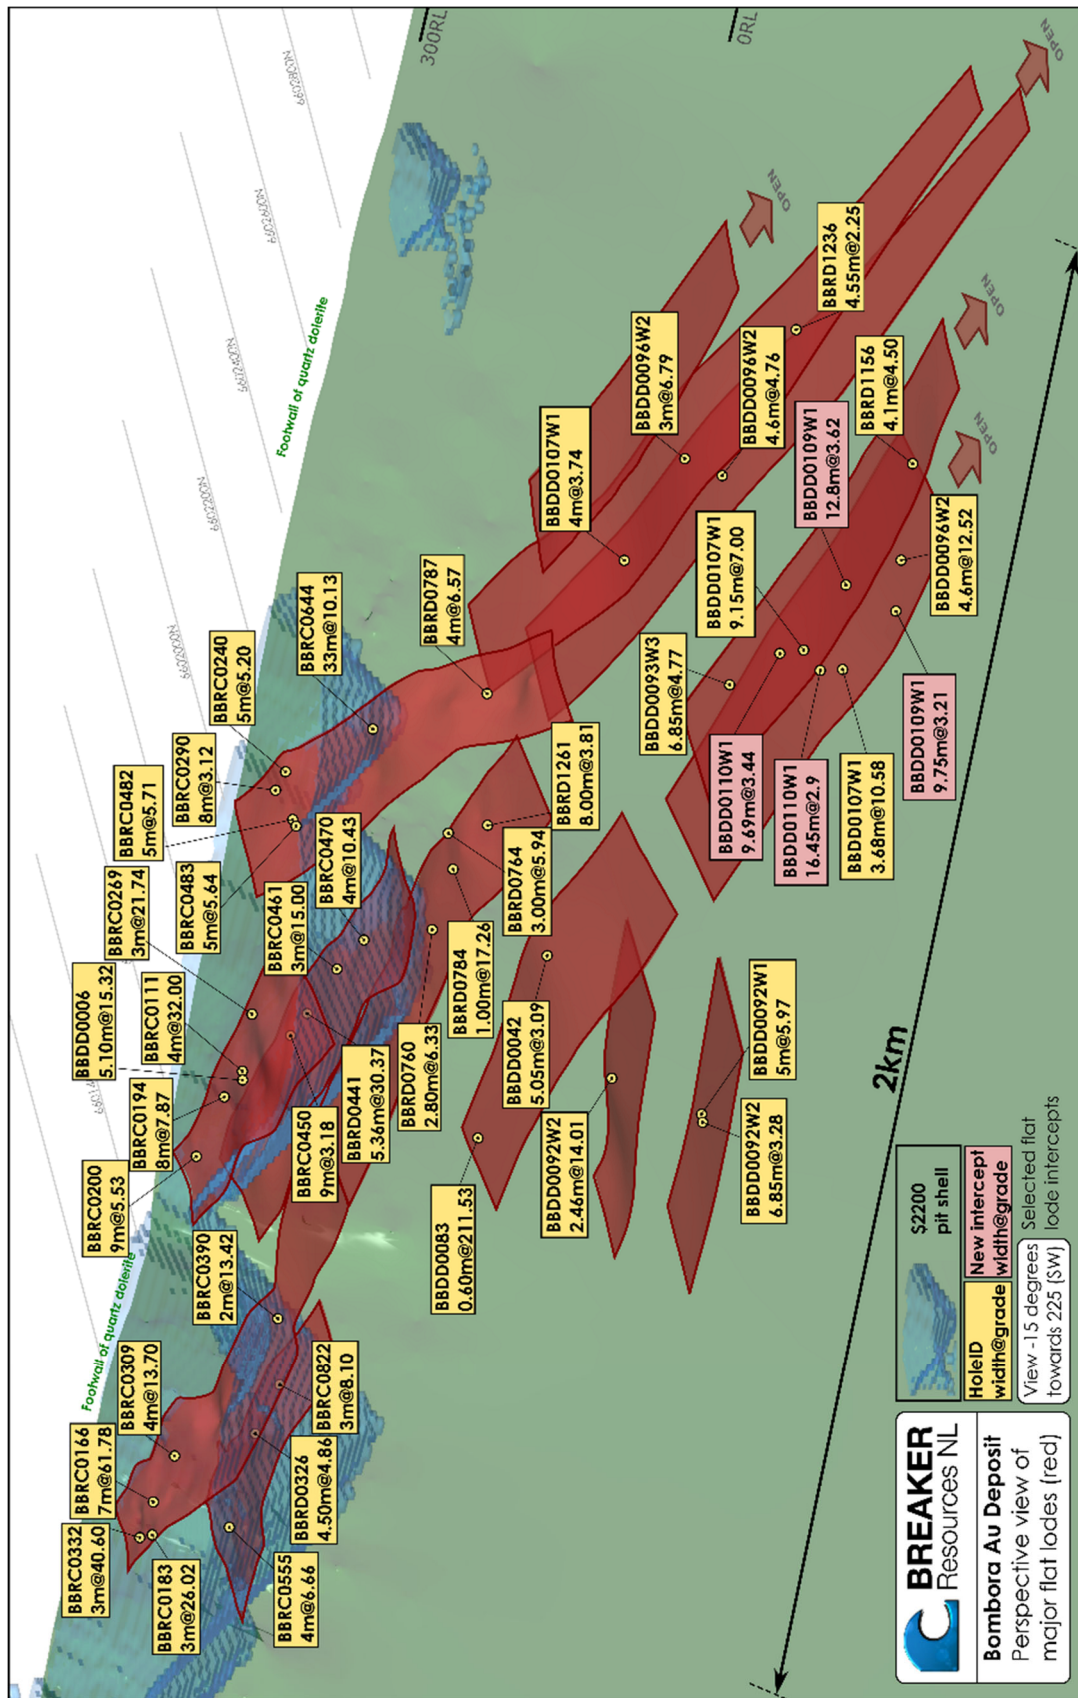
300RL
0RL
OPEN
OPEN
OPEN
OPEN
Footwall of quartz dolerite
BBRD1236
4.55m@2.25
BBDD0096W2
3m@6.79
BBDD0096W2
4.6m@4.76
BBDD0107W1
4m@3.74
BBRD1156
4.1m@4.50
BBDD0109W1
12.8m@3.62
BBDD0107W1
9.15m@7.00
BBDD0096W2
4.6m@12.52
BBRD0787
4m@6.57
BBRC0644
33m@10.13
BBRC0240
5m@5.20
BBRC0290
8m@3.12
BBRC0482
5m@5.71
BBDD0093W3
6.85m@4.77
BBDD0109W1
9.75m@3.21
BBRD1261
8.00m@3.81
BBRC0470
4m@10.43
BBRC0483
5m@5.64
BBRC0269
3m@21.74
BBDD0110W1
9.69m@3.44
BBDD0110W1
16.45m@2.9
BBDD0107W1
3.68m@10.58
BBRD0764
3.00m@5.94
BBRC0461
3m@15.00
BBRC0111
4m@32.00
BBDD0006
5.10m@15.32
BBRD0784
1.00m@17.26
BBRD0760
2.80m@6.33
BBRD0441
5.36m@30.37
BBRC0450
9m@3.18
BBRC0194
8m@7.87
BBRC0200
9m@5.53
BBDD0092W1
5m@5.97
BBDD0042
5.05m@3.09
BBDD0092W2
6.85m@3.28
BBDD0092W2
2.46m@14.01
BBDD0083
0.60m@211.53
2km
BBRC0390
2m@13.42
Footwall of quartz dolerite
BBRC0309
4m@13.70
BBRC0822
3m@8.10
BBRC0166
7m@61.78
BBRD0326
4.50m@4.86
BBRC0332
3m@40.60
BBRC0183
3m@26.02
BBRC0555
4m@6.66
BREAKER Resources NL
Bombora Au Deposit
Perspective view of major flat lodes (red)
$2200 pit shell
HoleID width@grade
New intercept width@grade
View -15 degrees towards 225 (SW)
Selected flat lode intercepts